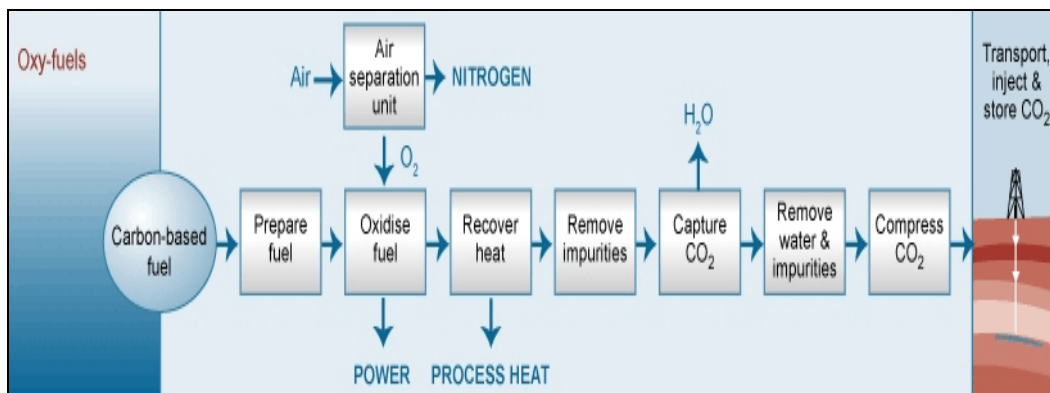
Oxy-fuels

Air

Air separation unit

NITROGEN

$O_2$

$H_2O$

Carbon-based fuel

Prepare fuel

Oxidise fuel

Recover heat

Remove impurities

Capture $CO_2$

Remove water & impurities

Compress $CO_2$

POWER

PROCESS HEAT

Transport, inject & store $CO_2$